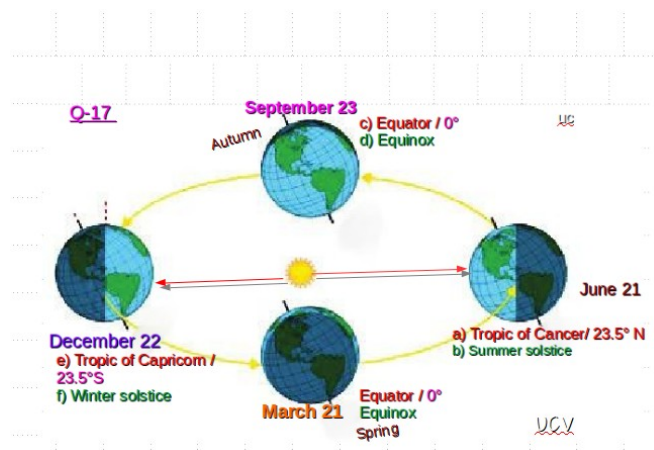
Q-17

September 23
Autumn
c) Equator / 0°
d) Equinox

UC

June 21
a) Tropic of Cancer/ 23.5° N
b) Summer solstice

December 22
e) Tropic of Capricorn / 23.5°S
f) Winter solstice

March 21
Equator / 0°
Equinox
Spring

UCV